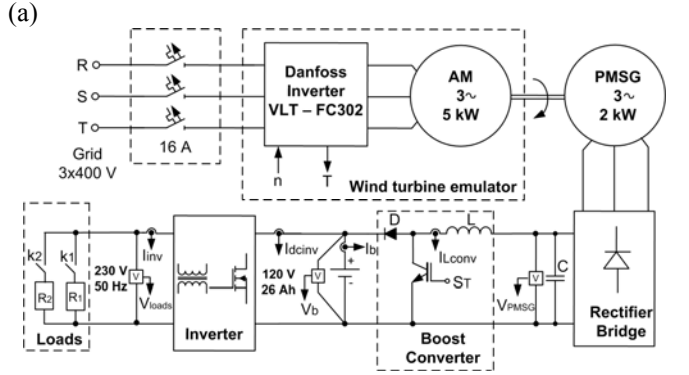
(a)

R
S
T
Grid
3x400 V
16 A
Danfoss Inverter VLT – FC302
n
T
AM
3~
5 kW
PMSG
3~
2 kW
Wind turbine emulator
k2
k1
$R_2$
$R_1$
Loads
$I_{inv}$
V
230 V
50 Hz
$V_{loads}$
Inverter
$I_{dcinv}$
$I_b$
120 V
26 Ah
V
+
-
$V_b$
D
L
$I_{Lconv}$
$S_T$
Boost Converter
V
$V_{PMSG}$
C
Rectifier Bridge